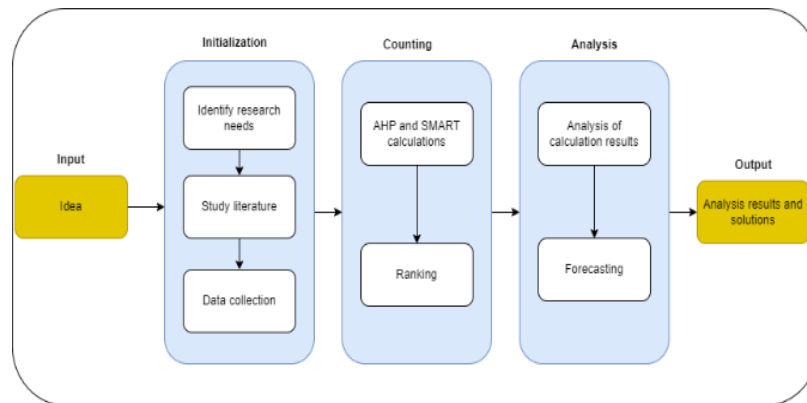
Input

Idea

Initialization

Identify research needs

Study literature

Data collection

Counting

AHP and SMART calculations

Ranking

Analysis

Analysis of calculation results

Forecasting

Output

Analysis results and solutions